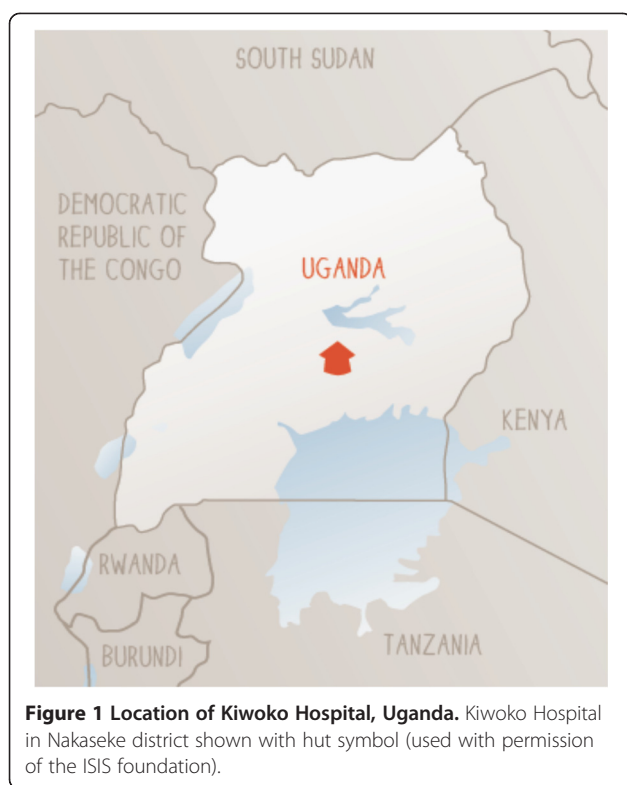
SOUTH SUDAN

DEMOCRATIC REPUBLIC OF THE CONGO

UGANDA

KENYA

RWANDA

BURUNDI

TANZANIA

**Figure 1 Location of Kiwoko Hospital, Uganda.** Kiwoko Hospital in Nakaseke district shown with hut symbol (used with permission of the ISIS foundation).